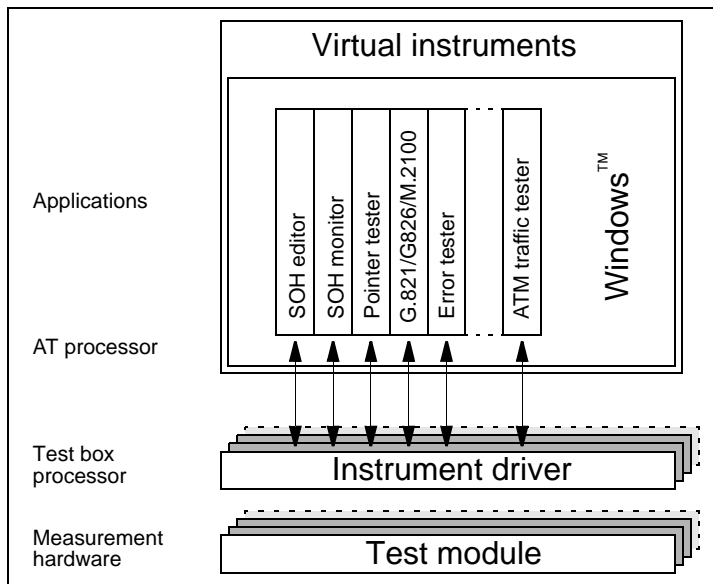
Virtual instruments

Applications

SOH editor

SOH monitor

Pointer tester

G.821/G826/M.2100

Error tester

ATM traffic tester

Windows™

AT processor

Test box processor

Instrument driver

Measurement hardware

Test module